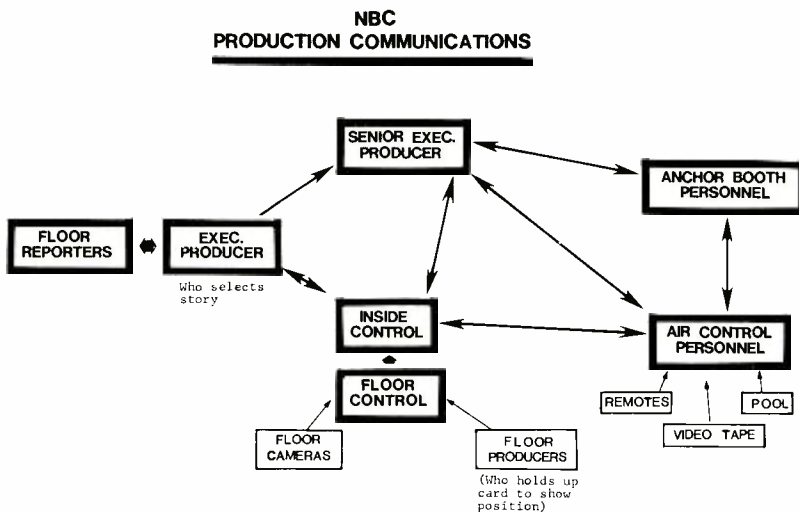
NBC
PRODUCTION COMMUNICATIONS

SENIOR EXEC. PRODUCER

ANCHOR BOOTH PERSONNEL

FLOOR REPORTERS

EXEC. PRODUCER

Who selects story

INSIDE CONTROL

AIR CONTROL PERSONNEL

FLOOR CONTROL

REMOTES

POOL

VIDEO TAPE

FLOOR CAMERAS

FLOOR PRODUCERS

(Who holds up card to show position)